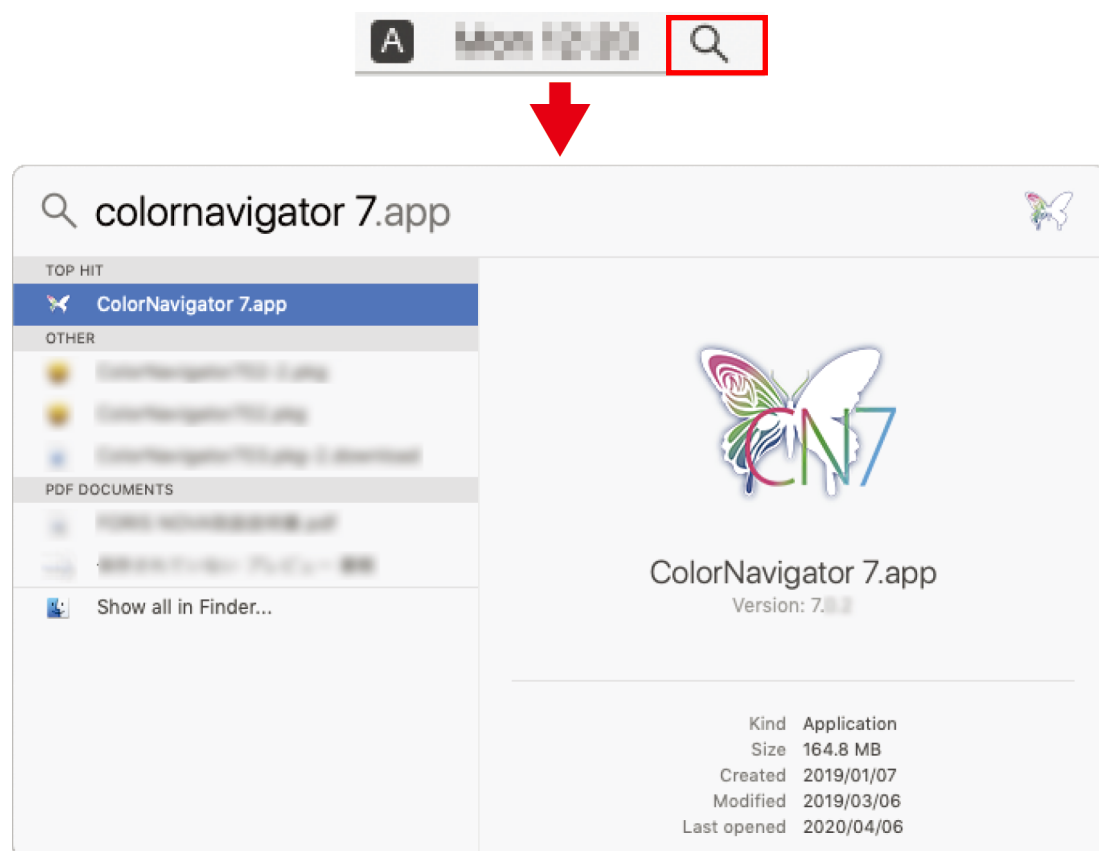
A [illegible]

colornavigator 7.app

TOP HIT

ColorNavigator 7.app

OTHER

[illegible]

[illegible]

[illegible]

PDF DOCUMENTS

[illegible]

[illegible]

Show all in Finder...

CN7

ColorNavigator 7.app

Version: 7.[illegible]

Kind Application
Size 164.8 MB
Created 2019/01/07
Modified 2019/03/06
Last opened 2020/04/06